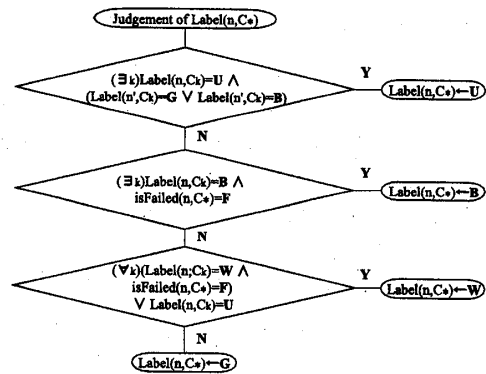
Judgement of Label(n,$C_*$)

($\exists$k)Label(n,$C_k$)=U $\wedge$ (Label(n',$C_k$)=G $\vee$ Label(n',$C_k$)=B)

Y

Label(n,$C_*$)$\leftarrow$U

N

($\exists$k)Label(n,$C_k$)=B $\wedge$ isFailed(n,$C_*$)=F

Y

Label(n,$C_*$)$\leftarrow$B

N

($\forall$k)(Label(n;$C_k$)=W $\wedge$ isFailed(n,$C_*$)=F) $\vee$ Label(n,$C_k$)=U

Y

Label(n,$C_*$)$\leftarrow$W

N

Label(n,$C_*$)$\leftarrow$G